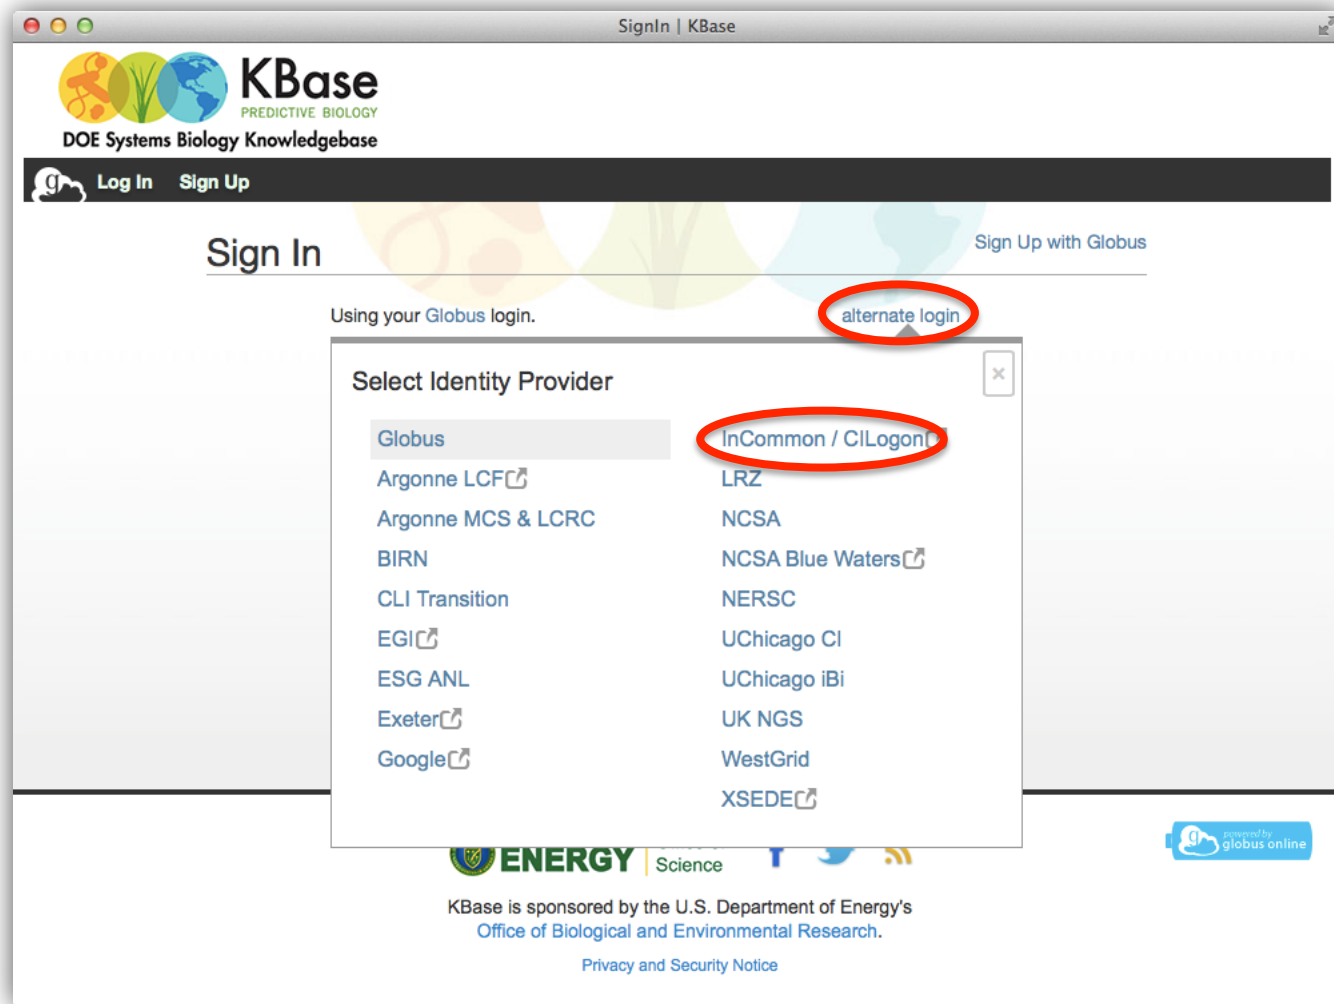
SignIn | KBase

KBase
PREDICTIVE BIOLOGY
DOE Systems Biology Knowledgebase

Log In Sign Up

Sign In

Sign Up with Globus

Using your Globus login.

alternate login

Select Identity Provider

×

Globus
Argonne LCF
Argonne MCS & LCRC
BIRN
CLI Transition
EGI
ESG ANL
Exeter
Google

InCommon / CILogon
LRZ
NCSA
NCSA Blue Waters
NERSC
UChicago CI
UChicago iBi
UK NGS
WestGrid
XSEDE

ENERGY Science

powered by globus online

KBase is sponsored by the U.S. Department of Energy's Office of Biological and Environmental Research.

Privacy and Security Notice